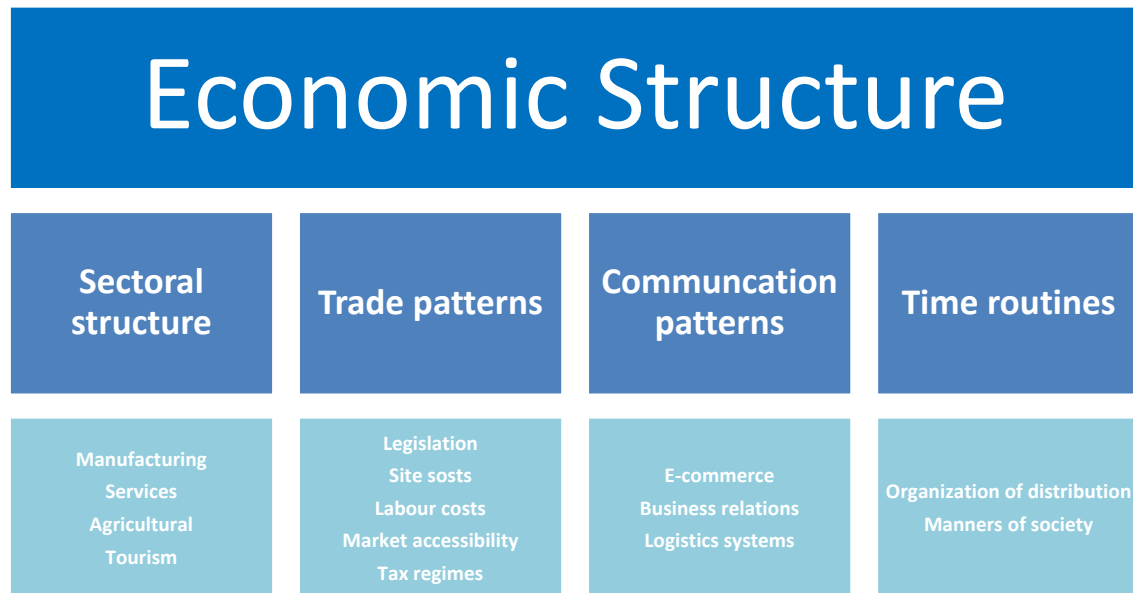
Economic Structure

Sectoral structure

Trade patterns

Communcation patterns

Time routines

Manufacturing
Services
Agricultural
Tourism

Legislation
Site sosts
Labour costs
Market accessibility
Tax regimes

E-commerce
Business relations
Logistics systems

Organization of distribution
Manners of society